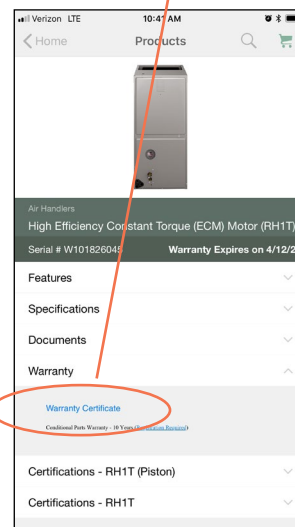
Verizon LTE 10:41 AM

Home

Products

Air Handlers

High Efficiency Constant Torque (ECM) Motor (RH1T

Serial # W10182604

Warranty Expires on 4/12/

Features

Specifications

Documents

Warranty

Warranty Certificate

Conditional Parts Warranty - 10 Years (Registration Required)

Certifications - RH1T (Piston)

Certifications - RH1T